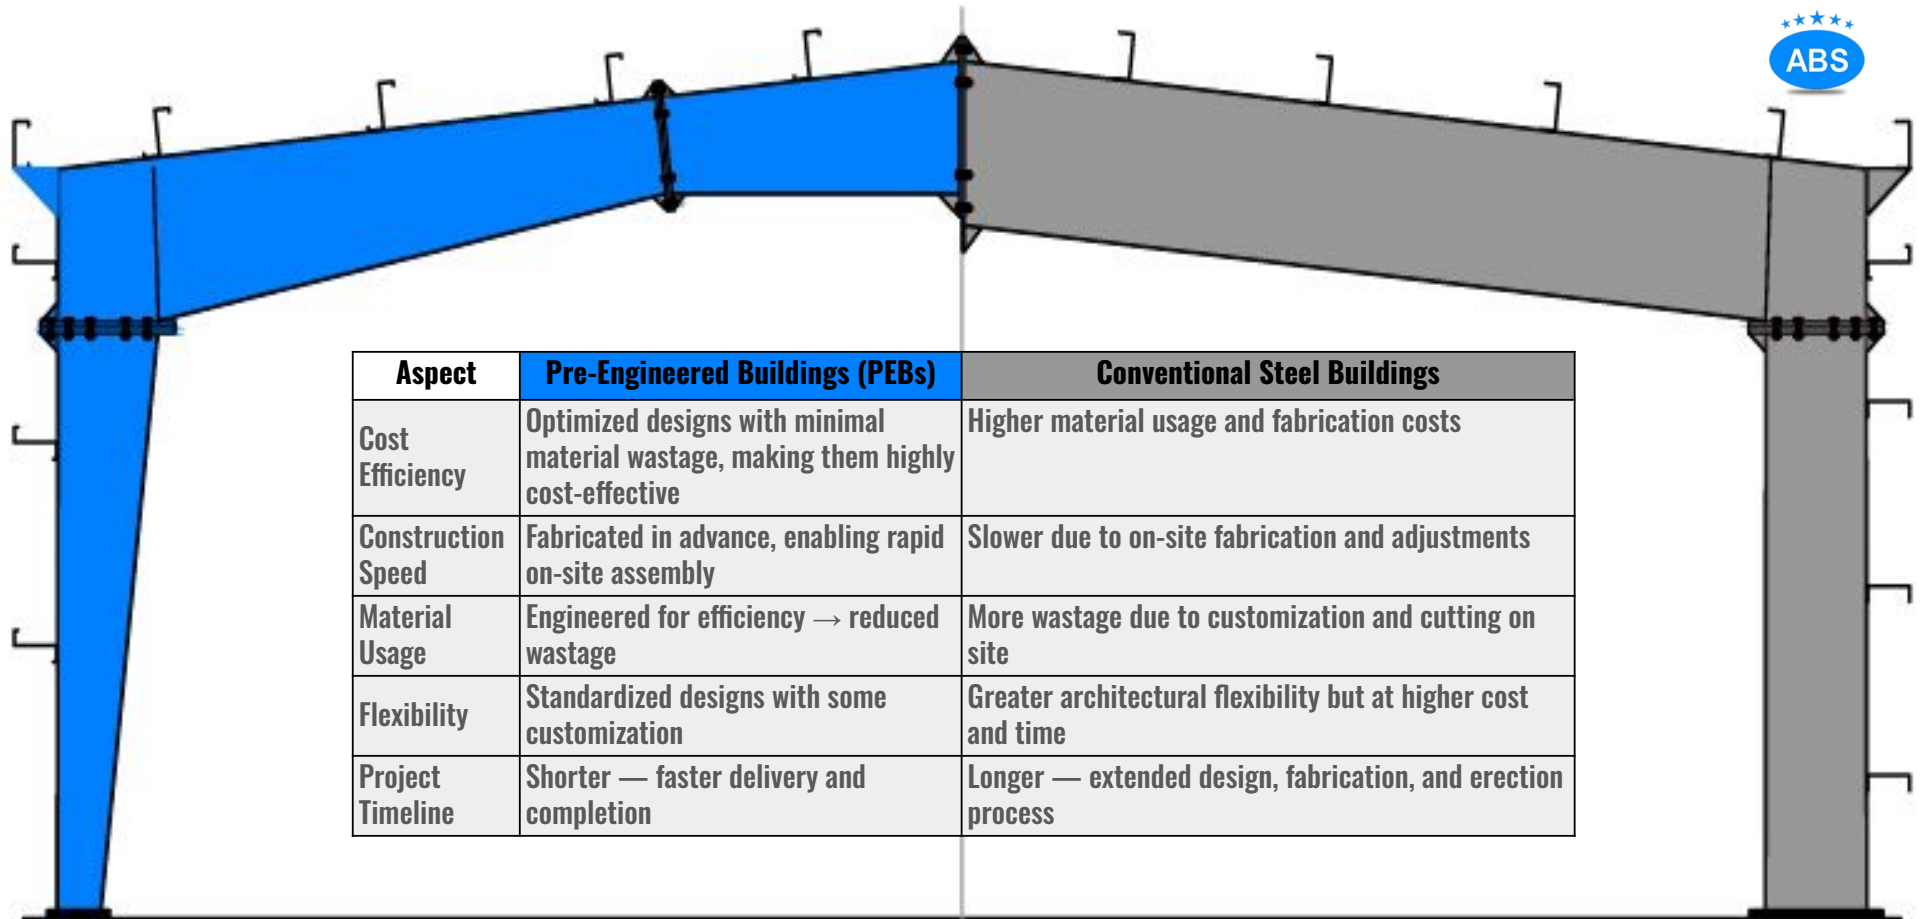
ABS

| Aspect | Pre-Engineered Buildings (PEBs) | Conventional Steel Buildings |
|---|---|---|
| Cost Efficiency | Optimized designs with minimal material wastage, making them highly cost-effective | Higher material usage and fabrication costs |
| Construction Speed | Fabricated in advance, enabling rapid on-site assembly | Slower due to on-site fabrication and adjustments |
| Material Usage | Engineered for efficiency → reduced wastage | More wastage due to customization and cutting on site |
| Flexibility | Standardized designs with some customization | Greater architectural flexibility but at higher cost and time |
| Project Timeline | Shorter — faster delivery and completion | Longer — extended design, fabrication, and erection process |